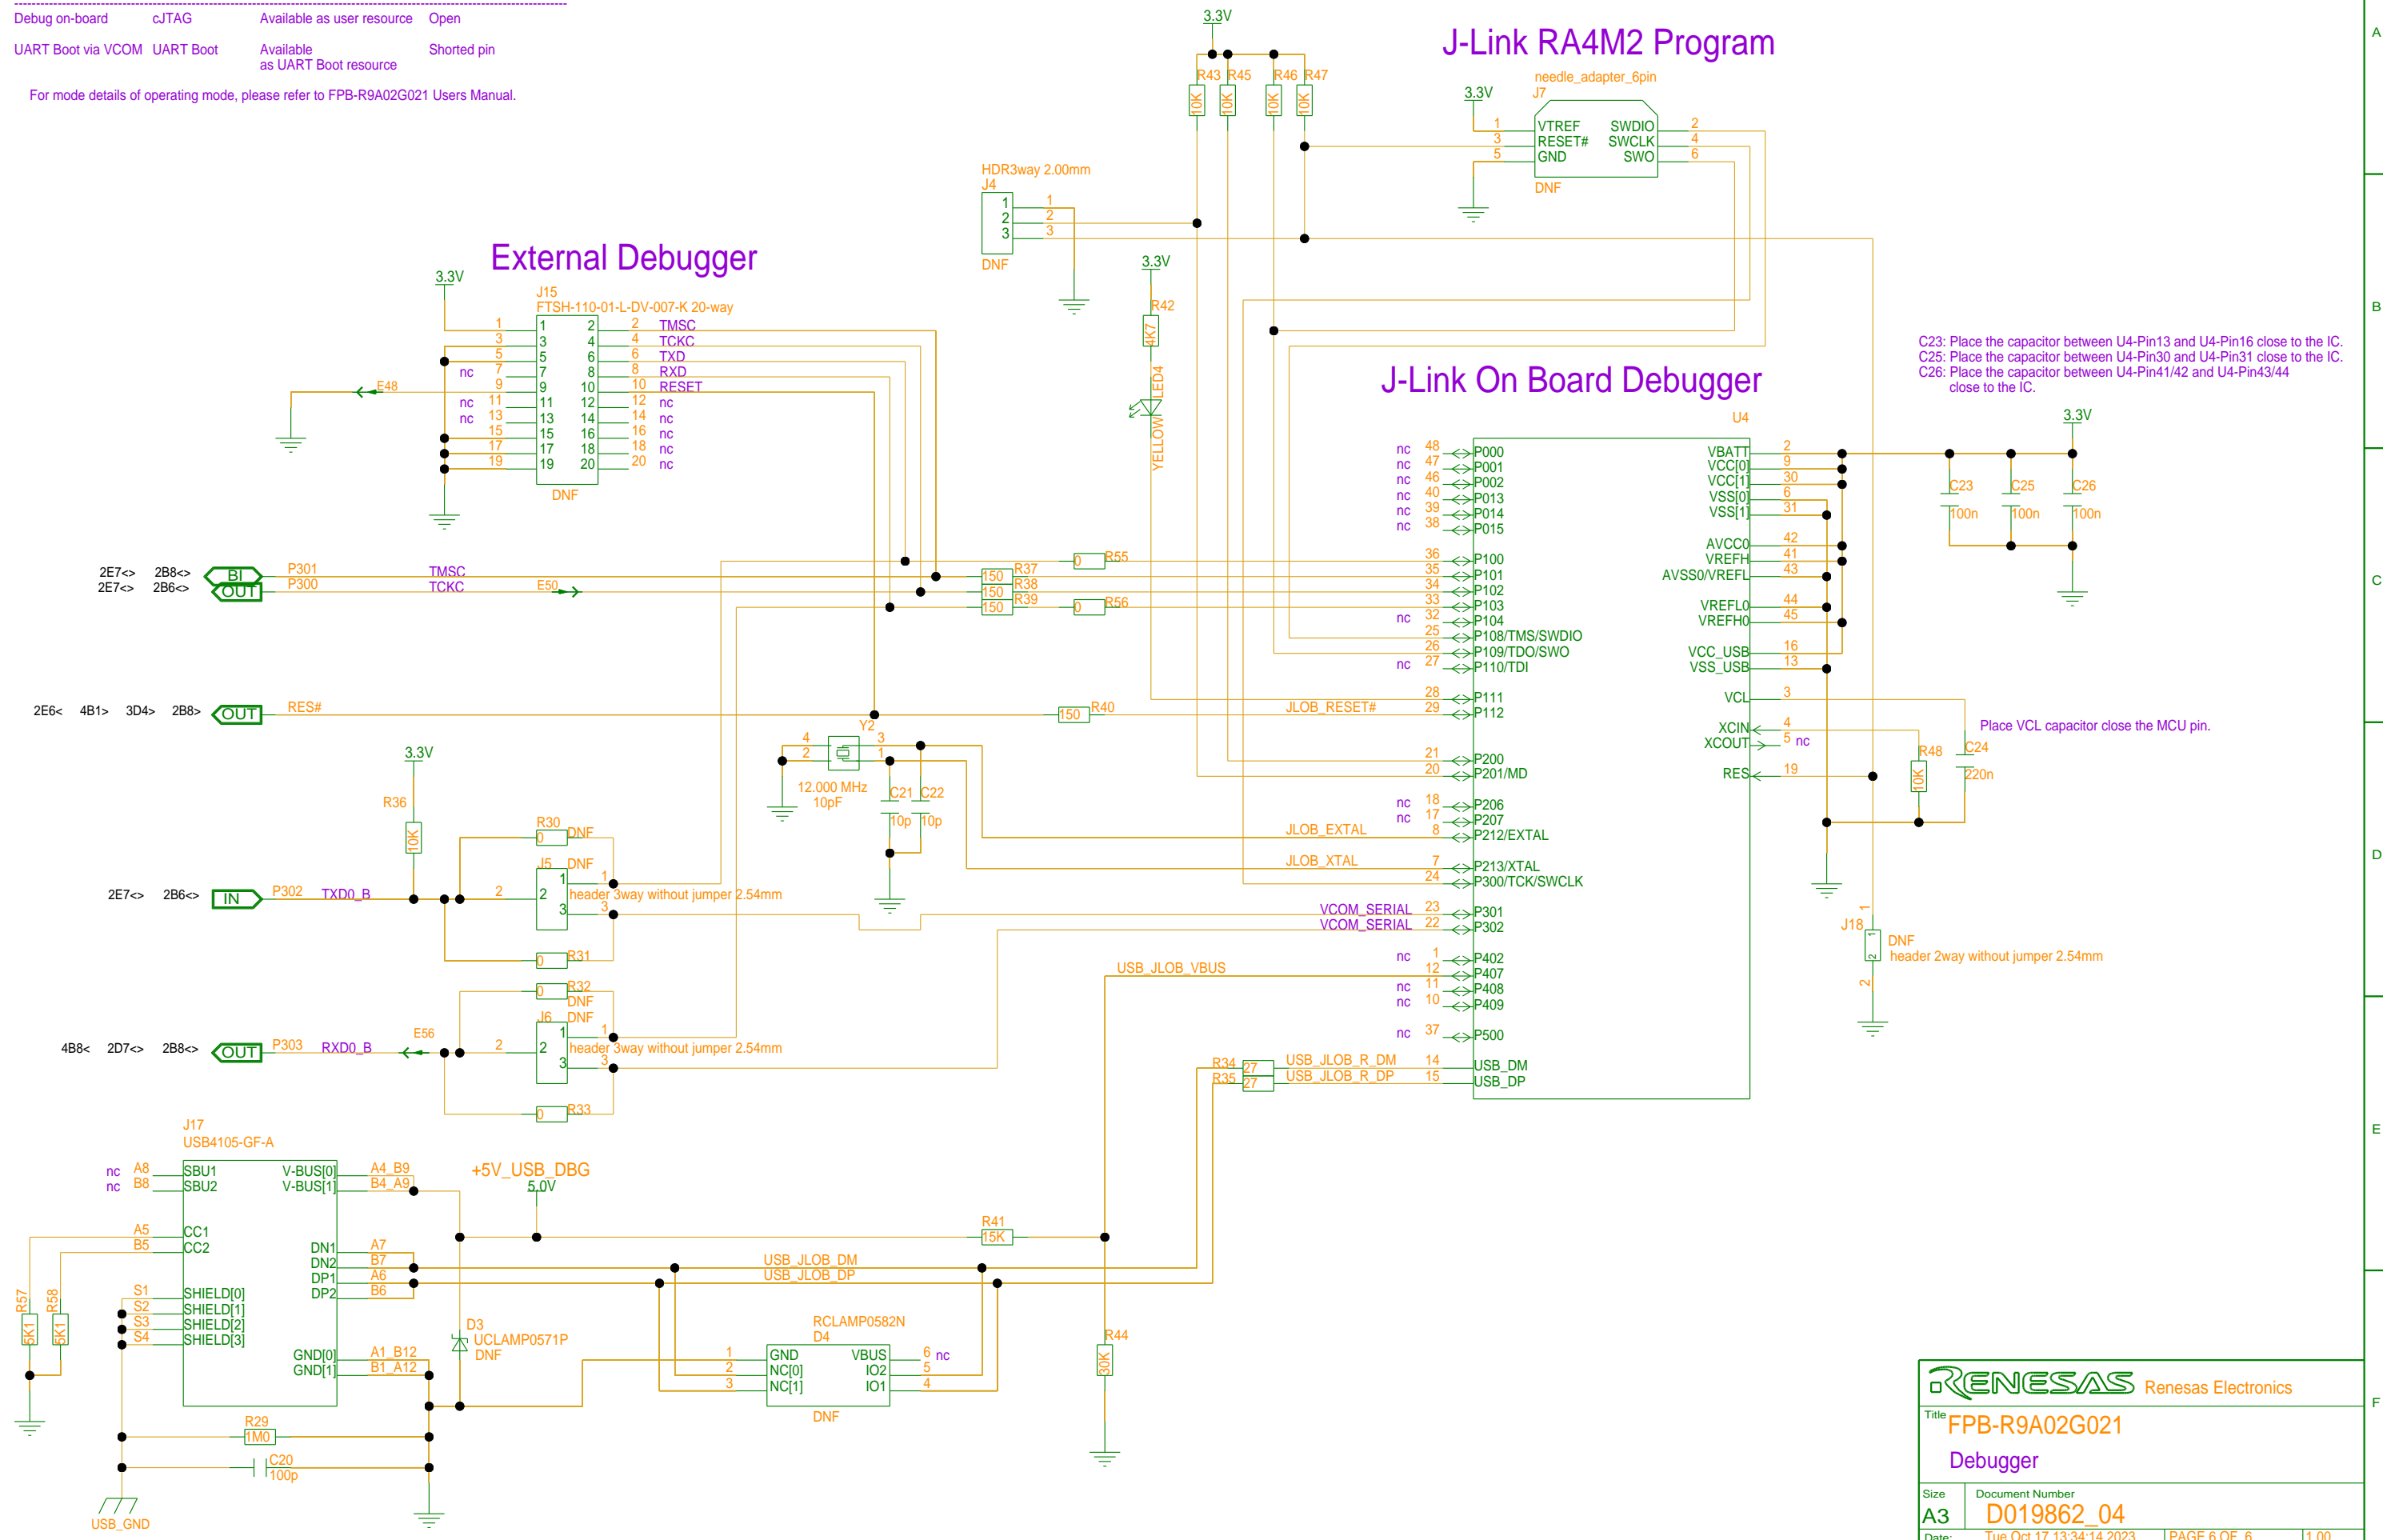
Debug on-board cJTAG Available as user resource Open

UART Boot via VCOM UART Boot Available as UART Boot resource Shorted pin

For mode details of operating mode, please refer to FPB-R9A02G021 Users Manual.

J-Link RA4M2 Program

3.3V
R43 R45 R46 R47
10K 10K 10K 10K

needle_adapter_6pin
J7
3.3V
1 VTREF SWDIO 2
3 RESET# SWCLK 4
5 GND SWO 6
DNF

HDR3way 2.00mm
J4
1 1
2 2
3 3
DNF

External Debugger

3.3V
J15
FTSH-110-01-L-DV-007-K 20-way
1 2 TMSC
3 4 TCKC
5 6 TXD
nc 7 8 RXD
9 10 RESET
nc 11 12 nc
nc 13 14 nc
15 16 nc
17 18 nc
19 20 nc
DNF
E48

3.3V
R42
4K7
LED4
YELLOW

J-Link On Board Debugger

U4

C23: Place the capacitor between U4-Pin13 and U4-Pin16 close to the IC.
C25: Place the capacitor between U4-Pin30 and U4-Pin31 close to the IC.
C26: Place the capacitor between U4-Pin41/42 and U4-Pin43/44 close to the IC.

3.3V
C23 C25 C26
100n 100n 100n

nc 48 P000
nc 47 P001
nc 46 P002
nc 40 P013
nc 39 P014
nc 38 P015
36 P100
35 P101
34 P102
33 P103
nc 32 P104
25 P108/TMS/SWDIO
26 P109/TDO/SWO
nc 27 P110/TDI
28 P111
29 P112
21 P200
20 P201/MD
nc 18 P206
nc 17 P207
8 P212/EXTAL
7 P213/XTAL
24 P300/TCK/SWCLK
23 P301
22 P302
nc 1 P402
12 P407
nc 11 P408
nc 10 P409
nc 37 P500
14 USB_DM
15 USB_DP

VBATT 2
VCC[0] 9
VCC[1] 30
VSS[0] 6
VSS[1] 31
AVCC0 42
VREFH 41
AVSS0/VREFL 43
VREFL0 44
VREFH0 45
VCC_USB 16
VSS_USB 13
VCL 3
XCIN 4
XCOUT 5 nc
RES 19

Place VCL capacitor close the MCU pin.
R48 10K
C24 220n

2E7<> 2B8<> BI P301 TMSC
2E7<> 2B6<> OUT P300 TCKC E50
R37 150
R38 150
R39 150
R55 0
R56 0

2E6< 4B1> 3D4> 2B8> OUT RES#
R40 150 JLOB_RESET#

Y2
4 3
2 1
12.000 MHz
10pF
C21 C22
10p 10p

JLOB_EXTAL
JLOB_XTAL

3.3V
R36
10K
R30 0 DNF
J5 DNF
1 1
2 2
3 3
header 3way without jumper 2.54mm
2E7<> 2B6<> IN P302 TXD0_B
R31 0

VCOM_SERIAL
VCOM_SERIAL

J18 DNF
header 2way without jumper 2.54mm
1
2

USB_JLOB_VBUS

R32 0 DNF
J6 DNF
E56
1 1
2 2
3 3
header 3way without jumper 2.54mm
4B8< 2D7<> 2B8<> OUT P303 RXD0_B
R33 0

R34 27 USB_JLOB_R_DM
R35 27 USB_JLOB_R_DP

J17
USB4105-GF-A
nc A8 SBU1 V-BUS[0] A4_B9
nc B8 SBU2 V-BUS[1] B4_A9
+5V_USB_DBG
5.0V
A5 CC1
B5 CC2
DN1 A7
DN2 B7
DP1 A6
DP2 B6
S1 SHIELD[0]
S2 SHIELD[1]
S3 SHIELD[2]
S4 SHIELD[3]
GND[0] A1_B12
GND[1] B1_A12
R57 5K1
R58 5K1
R41 15K
USB_JLOB_DM
USB_JLOB_DP
D3
UCLAMP0571P
DNF
RCLAMP0582N
D4
1 GND VBUS 6 nc
2 NC[0] IO2 5
3 NC[1] IO1 4
DNF
R44 30K
R29 1M0
C20 100p
USB_GND

RENESAS Renesas Electronics
Title FPB-R9A02G021
Debugger
Size A3
Document Number D019862_04
Date: Tue Oct 17 13:34:14 2023 PAGE 6 OF 6 1.00

A B C D E F